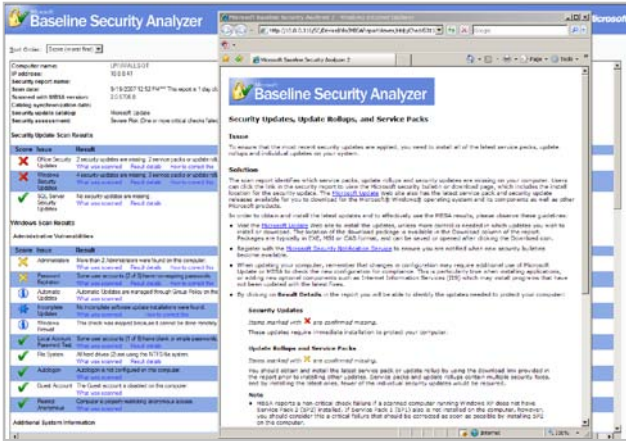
Microsoft Baseline Security Analyzer

Microsoft

Sort Order: Score (worst first)

Computer name: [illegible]
IP address: 10.0.0.41
Security report name: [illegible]
Scan date: 8/15/2007 12:52 PM
Scanned with MBSA version: 2.0.5708.0
Catalog synchronization date:
Security update catalog: Microsoft Update
Security assessment: Severe Risk (One or more critical checks failed.)

Security Update Scan Results

| Score | Issue | Result |
|---|---|---|
| | Office Security Updates | 2 security updates are missing. 2 service packs or update rollups are missing. What was scanned Result details How to correct this |
| | Windows Security Updates | 4 security updates are missing. 3 service packs or update rollups are missing. What was scanned Result details How to correct this |
| | SQL Server Security Updates | No security updates are missing. What was scanned Result details |

Windows Scan Results

Administrative Vulnerabilities

| Score | Issue | Result |
|---|---|---|
| | Administrators | More than 2 Administrators were found on this computer. What was scanned Result details How to correct this |
| | Password Expiration | Some user accounts (2 of 8) have non-expiring passwords. What was scanned Result details How to correct this |
| | Automatic Updates | Automatic Updates are managed through Group Policy on this computer. What was scanned |
| | Incomplete Updates | No incomplete software update installations were found. What was scanned |
| | Windows Firewall | This check was skipped because it cannot be done remotely. |
| | Local Account Password Test | Some user accounts (2 of 8) have blank or simple passwords. What was scanned Result details |
| | File System | All hard drives (2) are using the NTFS file system. What was scanned Result details |
| | Autologon | Autologon is not configured on this computer. What was scanned |
| | Guest Account | The Guest account is disabled on this computer. What was scanned |
| | Restrict Anonymous | Computer is properly restricting anonymous access. What was scanned |

Additional System Information

Microsoft Baseline Security Analyzer 2 - Windows Internet Explorer

http://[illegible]

Microsoft Baseline Security Analyzer 2

Page Tools

Microsoft Baseline Security Analyzer

Security Updates, Update Rollups, and Service Packs

Issue

To ensure that the most recent security updates are applied, you need to install all of the latest service packs, update rollups and individual updates on your computer.

Solution

The scan report identifies which service packs, update rollups and security updates are missing on your computer. Users can click the link in the security report to view the Microsoft security bulletin or download page, which includes the install location for the security update. The Microsoft Update Web site also has the latest service pack and security update releases available for you to download for the Microsoft® Windows® operating system and its components as well as other Microsoft products.

In order to obtain and install the latest updates and to effectively use the MBSA results, please observe these guidelines:

• Visit the Microsoft Update Web site to install the updates, unless more control is needed in which updates you wish to install or download. The location of the download package is available in the Download column of the report. Packages are typically in EXE, MSI or CAB format, and can be saved or opened after clicking the Download icon.
• Register with the Microsoft Security Notification Services to ensure you are notified when new security bulletins become available.
• When updating your computer, remember that changes or configuration may require additional use of Microsoft Update or MBSA to check the new configuration for compliance. This is particularly true when installing applications, or adding new optional components such as Internet Information Services (IIS) which may require updates that have not been updated with the latest fixes.
• By clicking on Result Details in the report you will be able to identify the updates needed to protect your computer.

Security Updates

Items marked with ✗ are confirmed missing.

These updates require immediate installation to protect your computer.

Update Rollups and Service Packs

Items marked with ✗ are confirmed missing.

You should obtain and install the latest service pack or update rollup by using the download link provided in the report prior to installing other updates. Service packs and update rollups contain multiple security fixes, and by installing the latest ones, fewer of the individual security updates would be required.

Note

• MBSA reports a non-critical check failure if a scanned computer running Windows XP does not have Service Pack 2 (SP2) installed. If Service Pack 2 (SP2) is not installed on the computer, however, you should consider this a critical failure that should be corrected as soon as possible by installing SP2 on the computer.

Internet 100%